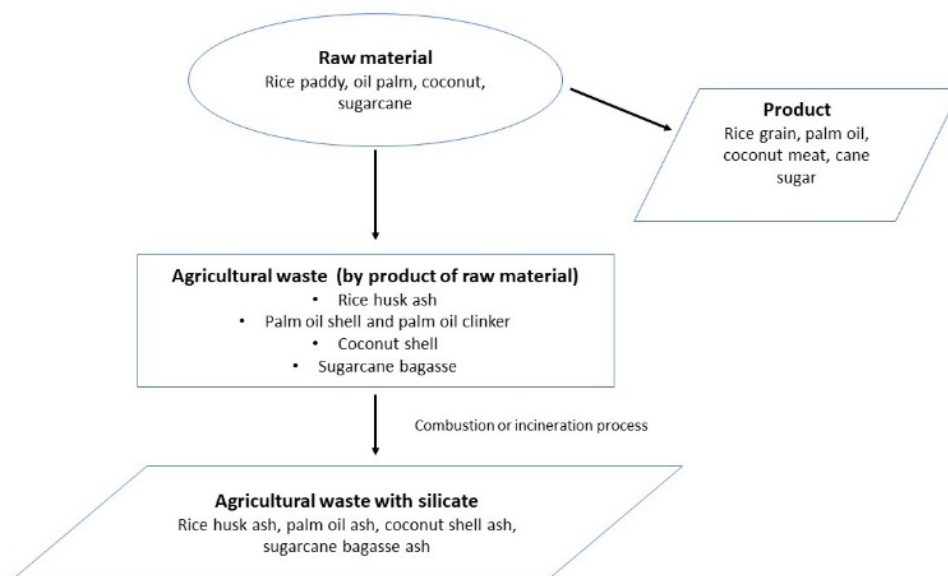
**Raw material**
Rice paddy, oil palm, coconut, sugarcane

**Product**
Rice grain, palm oil, coconut meat, cane sugar

**Agricultural waste (by product of raw material)**
- Rice husk ash
- Palm oil shell and palm oil clinker
- Coconut shell
- Sugarcane bagasse

Combustion or incineration process

**Agricultural waste with silicate**
Rice husk ash, palm oil ash, coconut shell ash, sugarcane bagasse ash